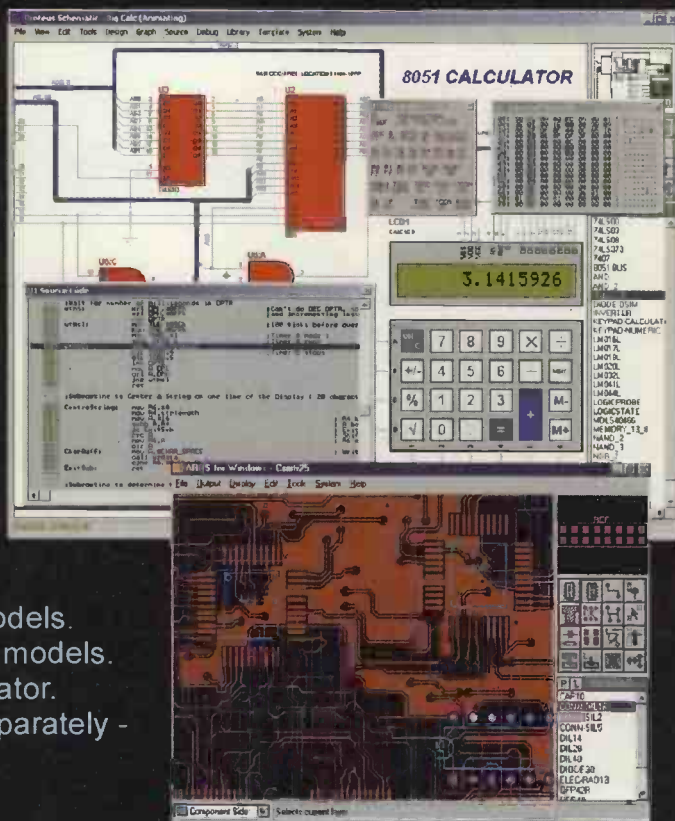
Proteus Schematic - Calc (Animating)
File View Edit Tools Design Graph Source Debug Library Template System Help

8051 CALCULATOR

U1
U2
U3

LCD1

3.1415926

7 8 9 × ÷
+/- 4 5 6 −
% 1 2 3 + M-
√ 0 . = M+

74LS02
74LS03
74LS08
74LS373
7407
8051 BUS
AND
AND_2
DIODE DSIM
INVERTER
KEYPAD CALCULATOR
KEYPAD NUMERIC
LM016L
LM017L
LM018L
LM020L
LM032L
LM041L
LM044L
LOGICPROBE
LOGICSTATE
MDLS40466
MEMORY_13_8
NAND_2
NAND_3
NOR_2

Source Code

ARES for Windows - Cpu
File Output Display Edit Tools System Help

CAP10
CONN-SIL2
CONN-SIL9
DIL14
DIL28
DIL40
DIODE30
ELECRAD10
QFP42R

Component Side
Selects current item

odels.
models.
ator.
parately -